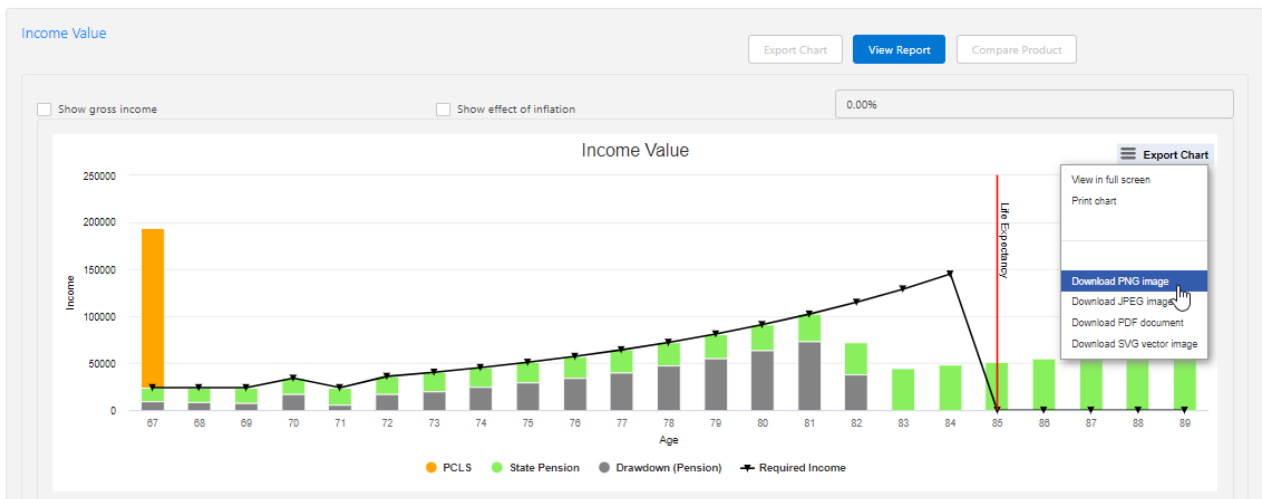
Income Value

Export Chart
View Report
Compare Product

Show gross income
Show effect of inflation
0.00%

Income Value

Export Chart

View in full screen
Print chart

Download PNG image
Download JPEG image
Download PDF document
Download SVG vector image

250000
200000
150000
100000
50000
0

Income

Life Expectancy

67 68 69 70 71 72 73 74 75 76 77 78 79 80 81 82 83 84 85 86 87 88 89

Age

PCLS
State Pension
Drawdown (Pension)
Required Income